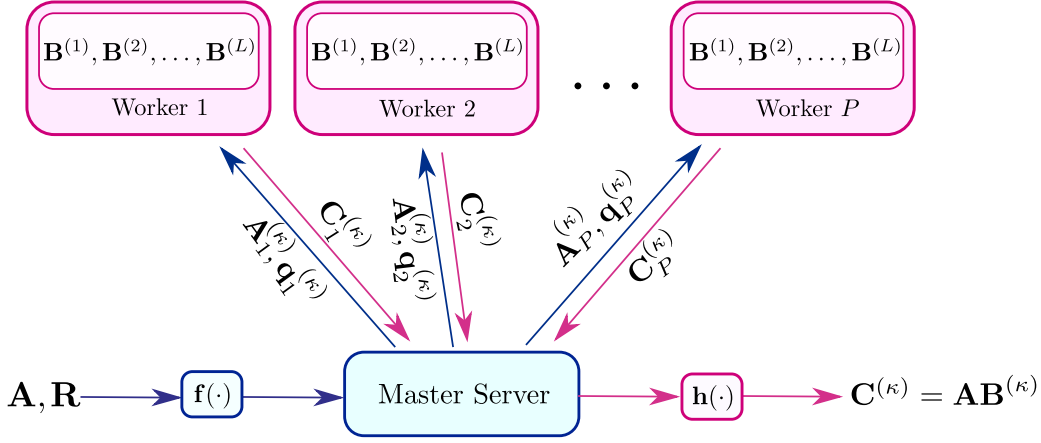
$\mathbf{B}^{(1)}, \mathbf{B}^{(2)}, \ldots, \mathbf{B}^{(L)}$
Worker 1

$\mathbf{B}^{(1)}, \mathbf{B}^{(2)}, \ldots, \mathbf{B}^{(L)}$
Worker 2

. . .

$\mathbf{B}^{(1)}, \mathbf{B}^{(2)}, \ldots, \mathbf{B}^{(L)}$
Worker $P$

$\mathbf{A}_1^{(\kappa)}, \mathbf{q}_1^{(\kappa)}$

$\mathbf{C}_1^{(\kappa)}$

$\mathbf{A}_2^{(\kappa)}, \mathbf{q}_2^{(\kappa)}$

$\mathbf{C}_2^{(\kappa)}$

$\mathbf{A}_P^{(\kappa)}, \mathbf{q}_P^{(\kappa)}$

$\mathbf{C}_P^{(\kappa)}$

$\mathbf{A}, \mathbf{R}$

$\mathbf{f}(\cdot)$

Master Server

$\mathbf{h}(\cdot)$

$\mathbf{C}^{(\kappa)} = \mathbf{A}\mathbf{B}^{(\kappa)}$